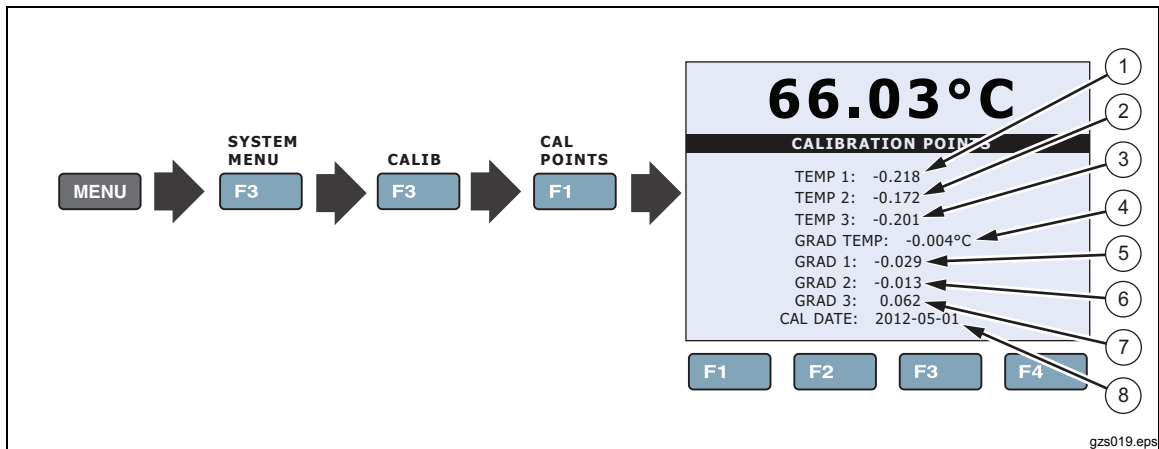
MENU

SYSTEM MENU
F3

CALIB
F3

CAL POINTS
F1

66.03°C

CALIBRATION POINTS

TEMP 1: -0.218
TEMP 2: -0.172
TEMP 3: -0.201
GRAD TEMP: -0.004°C
GRAD 1: -0.029
GRAD 2: -0.013
GRAD 3: 0.062
CAL DATE: 2012-05-01

F1 F2 F3 F4

1
2
3
4
5
6
7
8

gzs019.eps